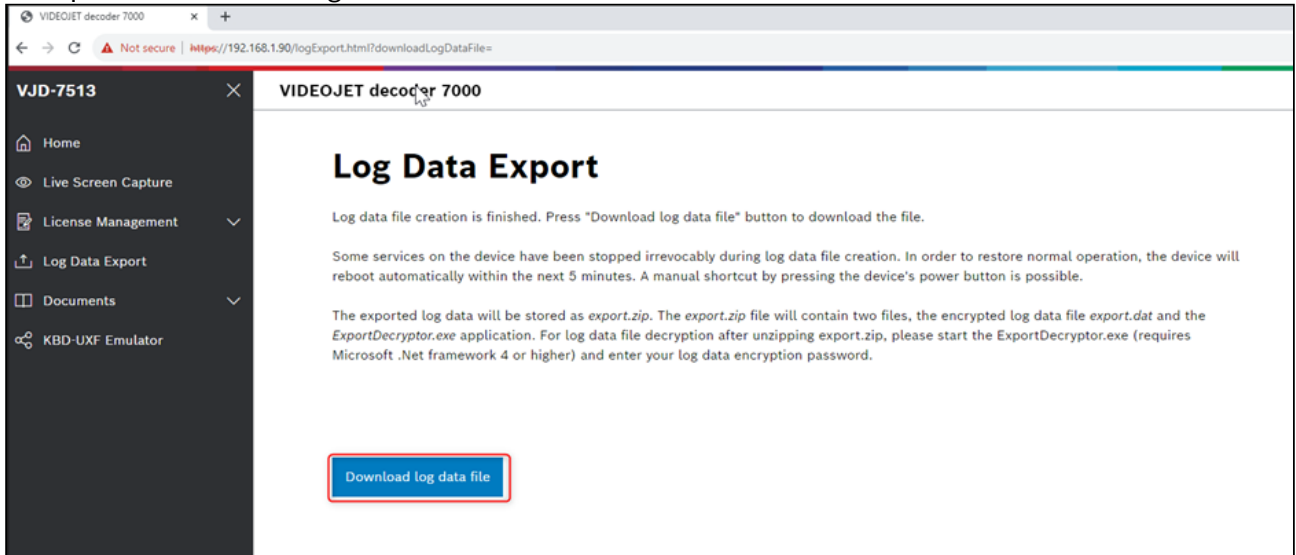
VIDEOJET decoder 7000 × +

Not secure | https://192.168.1.90/logExport.html?downloadLogDataFile=

VJD-7513 ×

Home
Live Screen Capture
License Management
Log Data Export
Documents
KBD-UXF Emulator

VIDEOJET decoder 7000

Log Data Export

Log data file creation is finished. Press "Download log data file" button to download the file.

Some services on the device have been stopped irrevocably during log data file creation. In order to restore normal operation, the device will reboot automatically within the next 5 minutes. A manual shortcut by pressing the device's power button is possible.

The exported log data will be stored as export.zip. The export.zip file will contain two files, the encrypted log data file export.dat and the ExportDecryptor.exe application. For log data file decryption after unzipping export.zip, please start the ExportDecryptor.exe (requires Microsoft .Net framework 4 or higher) and enter your log data encryption password.

Download log data file